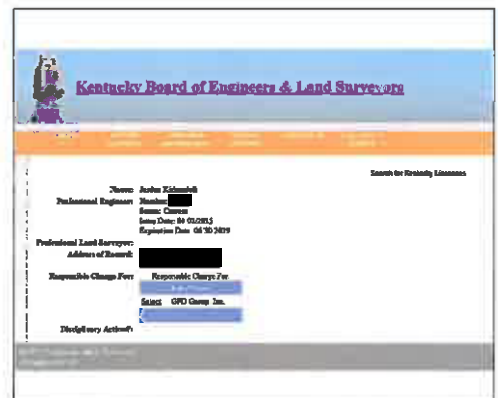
Kentucky Board of Engineers & Land Surveyors

Search for Kentucky Licensees

Name: Jordan Kirkendoll
Professional Engineer: Number: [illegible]
Status: Current
Issue Date: 09/03/2015
Expiration Date: 06/30/2019

Professional Land Surveyor:
Address of Record:

Responsible Charge For: Responsible Charge For:
Select GPD Group Inc.

Disciplinary Action?: